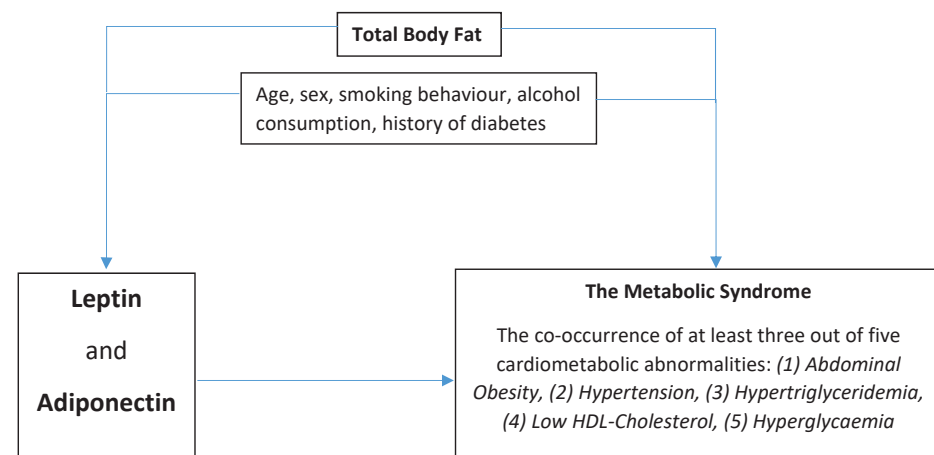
Total Body Fat

Age, sex, smoking behaviour, alcohol consumption, history of diabetes

Leptin
and
Adiponectin

The Metabolic Syndrome

The co-occurrence of at least three out of five cardiometabolic abnormalities: *(1) Abdominal Obesity, (2) Hypertension, (3) Hypertriglyceridemia, (4) Low HDL-Cholesterol, (5) Hyperglycaemia*